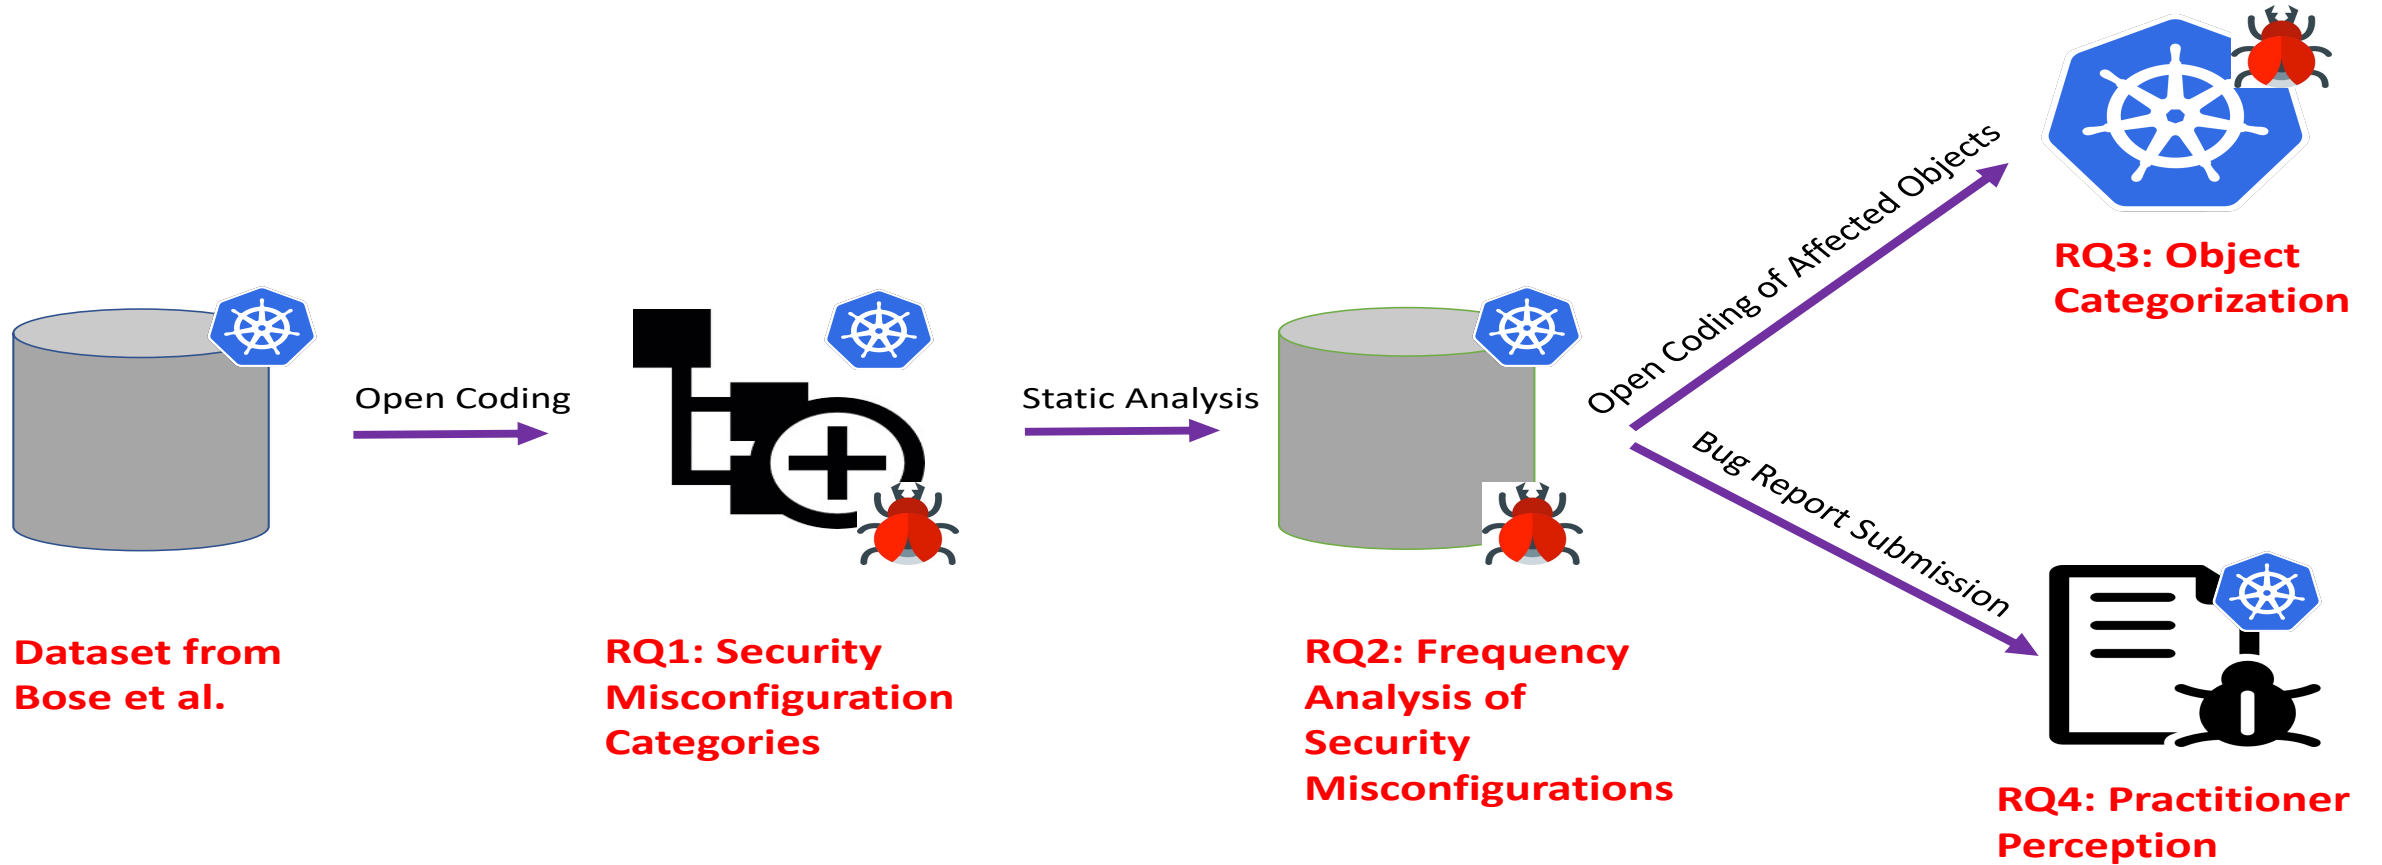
Open Coding

Static Analysis

Open Coding of Affected Objects

Bug Report Submission

RQ3: Object Categorization

Dataset from Bose et al.

RQ1: Security Misconfiguration Categories

RQ2: Frequency Analysis of Security Misconfigurations

RQ4: Practitioner Perception